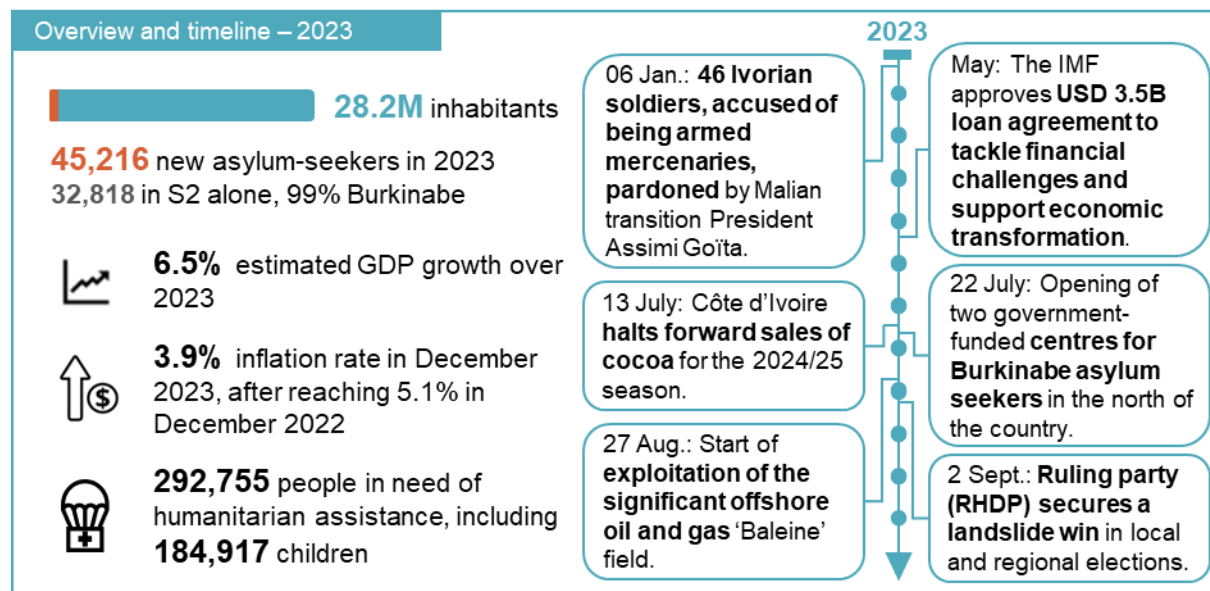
Overview and timeline – 2023

28.2M inhabitants

45,216 new asylum-seekers in 2023
32,818 in S2 alone, 99% Burkinabe

6.5% estimated GDP growth over 2023

3.9% inflation rate in December 2023, after reaching 5.1% in December 2022

292,755 people in need of humanitarian assistance, including 184,917 children

2023

06 Jan.: 46 Ivorian soldiers, accused of being armed mercenaries, pardoned by Malian transition President Assimi Goïta.

May: The IMF approves USD 3.5B loan agreement to tackle financial challenges and support economic transformation.

13 July: Côte d'Ivoire halts forward sales of cocoa for the 2024/25 season.

22 July: Opening of two government-funded centres for Burkinabe asylum seekers in the north of the country.

27 Aug.: Start of exploitation of the significant offshore oil and gas 'Baleine' field.

2 Sept.: Ruling party (RHDP) secures a landslide win in local and regional elections.